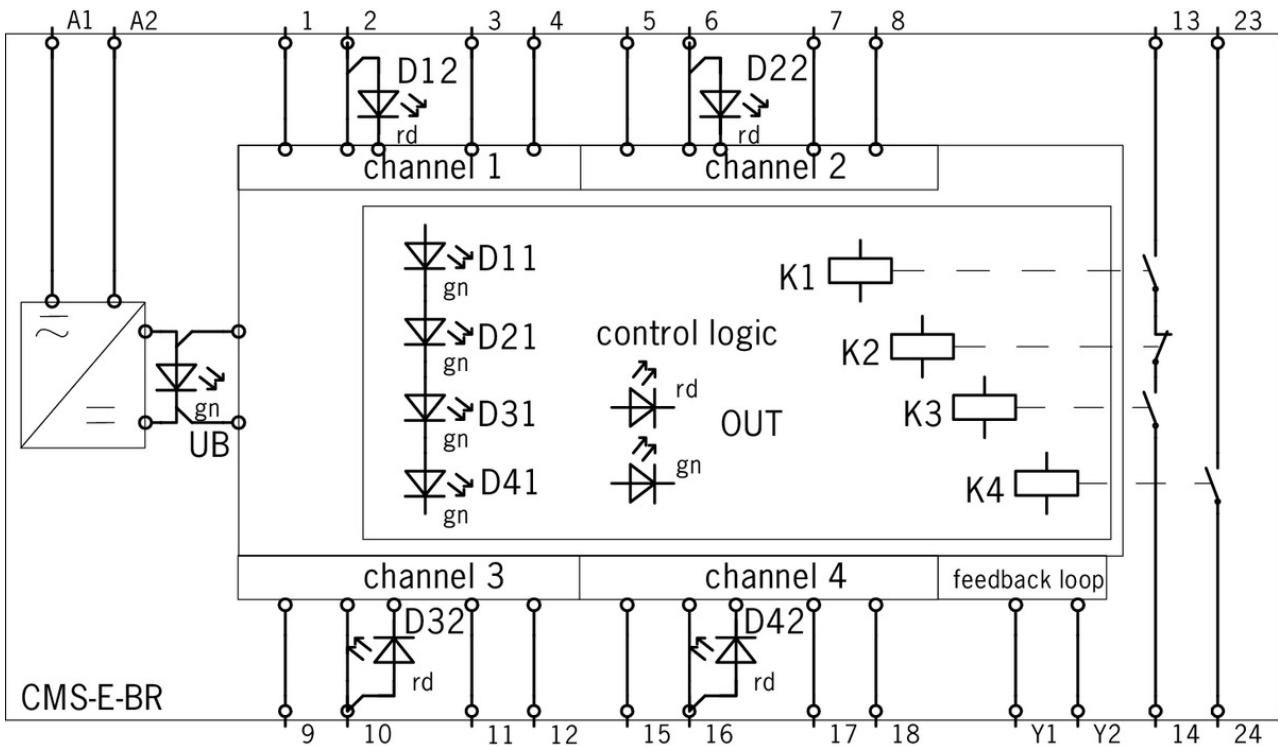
A1 A2 1 2 3 4 5 6 7 8 13 23

D12
rd
D22
rd

channel 1
channel 2

D11
gn
D21
gn
D31
gn
D41
gn

control logic
rd
OUT
gn

K1
K2
K3
K4

gn
UB

channel 3
channel 4
feedback loop

D32
rd
D42
rd

CMS-E-BR

9 10 11 12 15 16 17 18 Y1 Y2 14 24